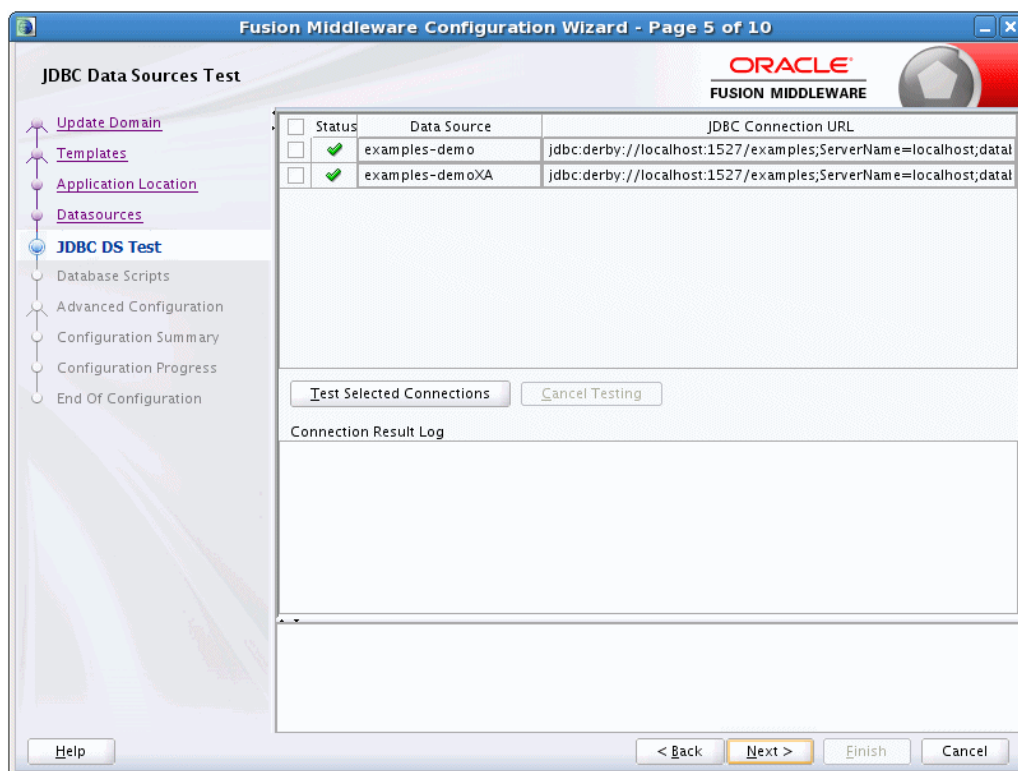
Fusion Middleware Configuration Wizard - Page 5 of 10

JDBC Data Sources Test

ORACLE
FUSION MIDDLEWARE

Update Domain
Templates
Application Location
Datasources
JDBC DS Test
Database Scripts
Advanced Configuration
Configuration Summary
Configuration Progress
End Of Configuration

| | Status | Data Source | JDBC Connection URL |
|---|---|---|---|
| | | examples-demo | jdbc:derby://localhost:1527/examples;ServerName=localhost;datal |
| | | examples-demoXA | jdbc:derby://localhost:1527/examples;ServerName=localhost;datal |

Test Selected Connections
Cancel Testing

Connection Result Log

Help
< Back
Next >
Finish
Cancel